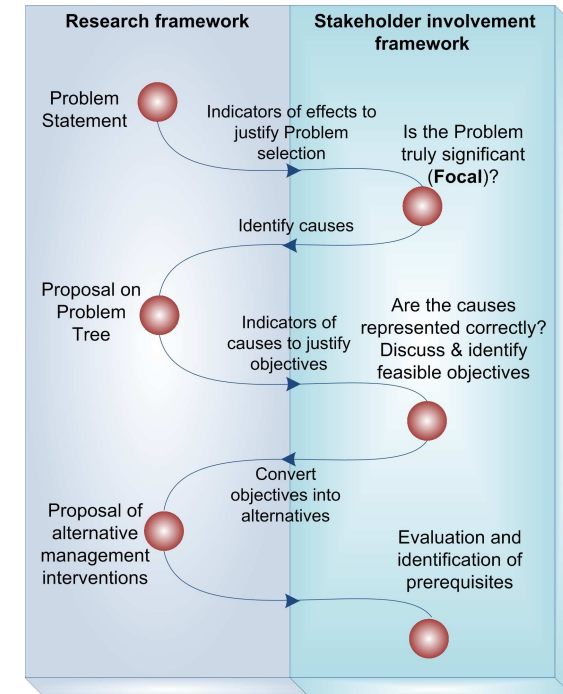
Research framework

Stakeholder involvement framework

Problem Statement

Indicators of effects to justify Problem selection

Is the Problem truly significant (**Focal**)?

Identify causes

Proposal on Problem Tree

Indicators of causes to justify objectives

Are the causes represented correctly? Discuss & identify feasible objectives

Convert objectives into alternatives

Proposal of alternative management interventions

Evaluation and identification of prerequisites